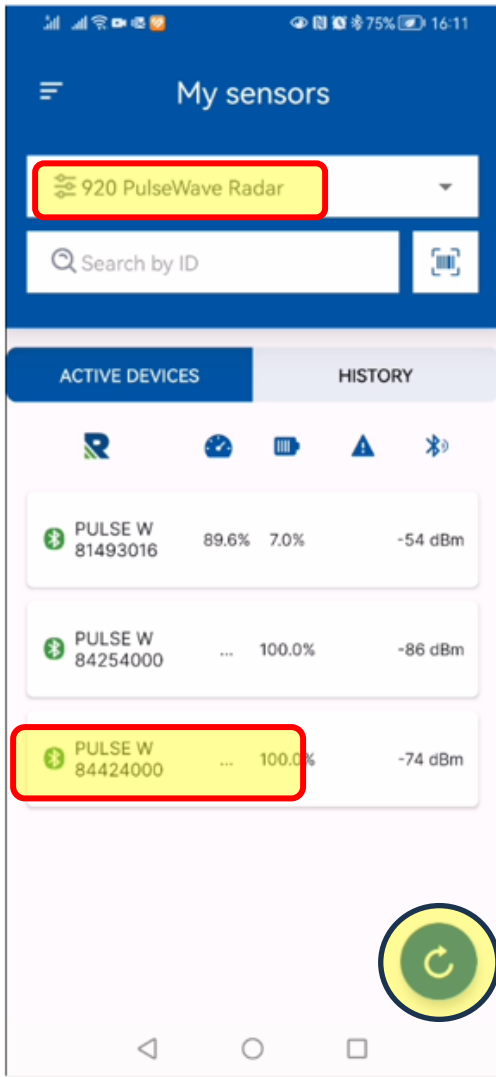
75% 16:11

My sensors

920 PulseWave Radar

Search by ID

ACTIVE DEVICES

HISTORY

| | | | | |
|---|---|---|---|---|
| PULSE W 81493016 | 89.6% | 7.0% | | -54 dBm |
| PULSE W 84254000 | ... | 100.0% | | -86 dBm |
| PULSE W 84424000 | ... | 100.0% | | -74 dBm |